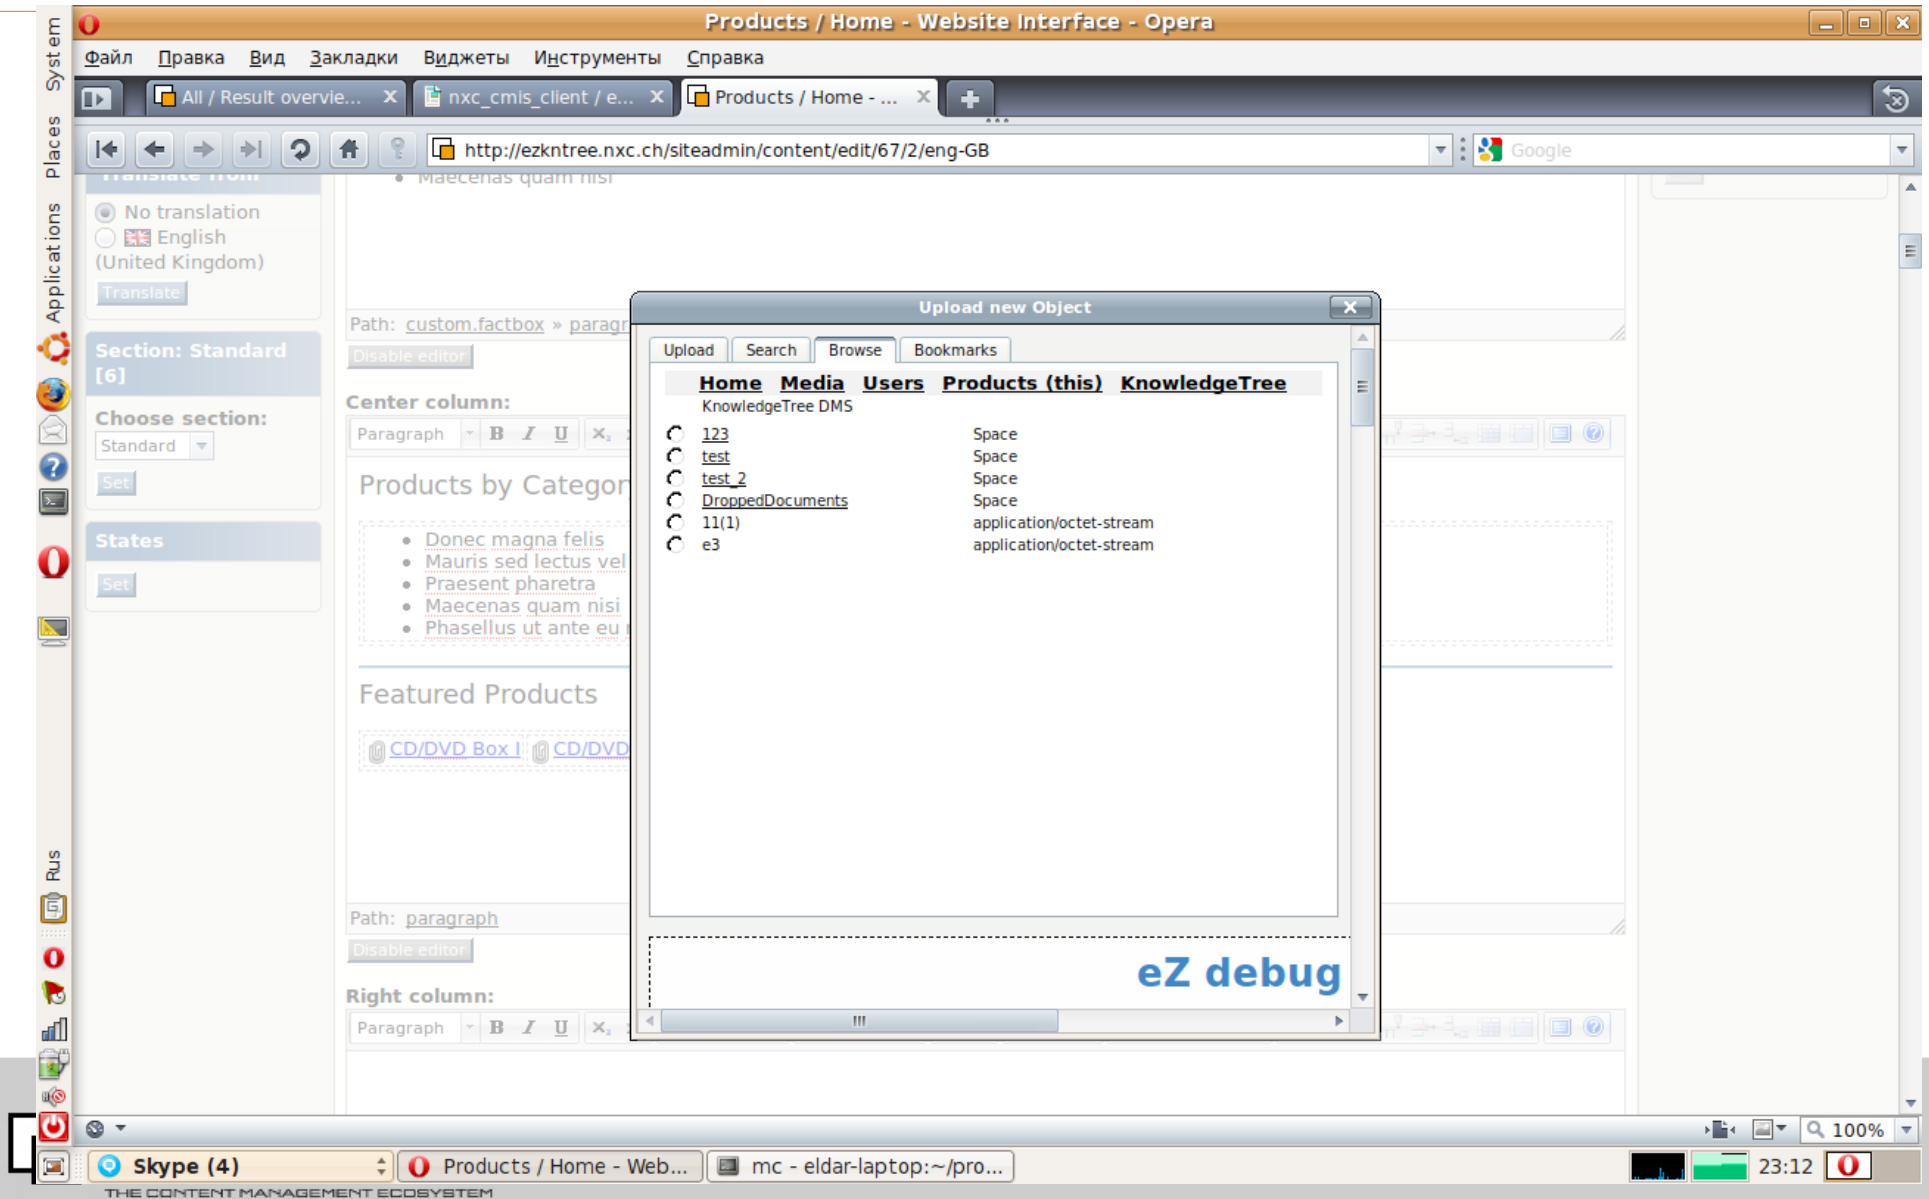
System Places Applications

Products / Home - Website Interface - Opera

Файл Правка Вид Закладки Виджеты Инструменты Справка

All / Result overvie... nxc_cmis_client / e... Products / Home - ...

http://ezkntree.nxc.ch/siteadmin/content/edit/67/2/eng-GB

Google

No translation
English (United Kingdom)
Translate

Section: Standard [6]

Choose section:
Standard
Set

States
Set

Path: custom.factbox » paragr
Disable editor

Center column:
Paragraph

Products by Categor
- Donec magna felis
- Mauris sed lectus vel
- Praesent pharetra
- Maecenas quam nisi
- Phasellus ut ante eu

Featured Products

CD/DVD Box I CD/DVD

Path: paragraph
Disable editor

Right column:
Paragraph

Upload new Object

Upload Search Browse Bookmarks

Home Media Users Products (this) KnowledgeTree

KnowledgeTree DMS

| | |
|---|---|
| 123 | Space |
| test | Space |
| test_2 | Space |
| DroppedDocuments | Space |
| 11(1) | application/octet-stream |
| e3 | application/octet-stream |

eZ debug

Rus

100%

Skype (4) Products / Home - Web... mc - eldar-laptop:~/pro...

23:12

THE CONTENT MANAGEMENT ECOSYSTEM